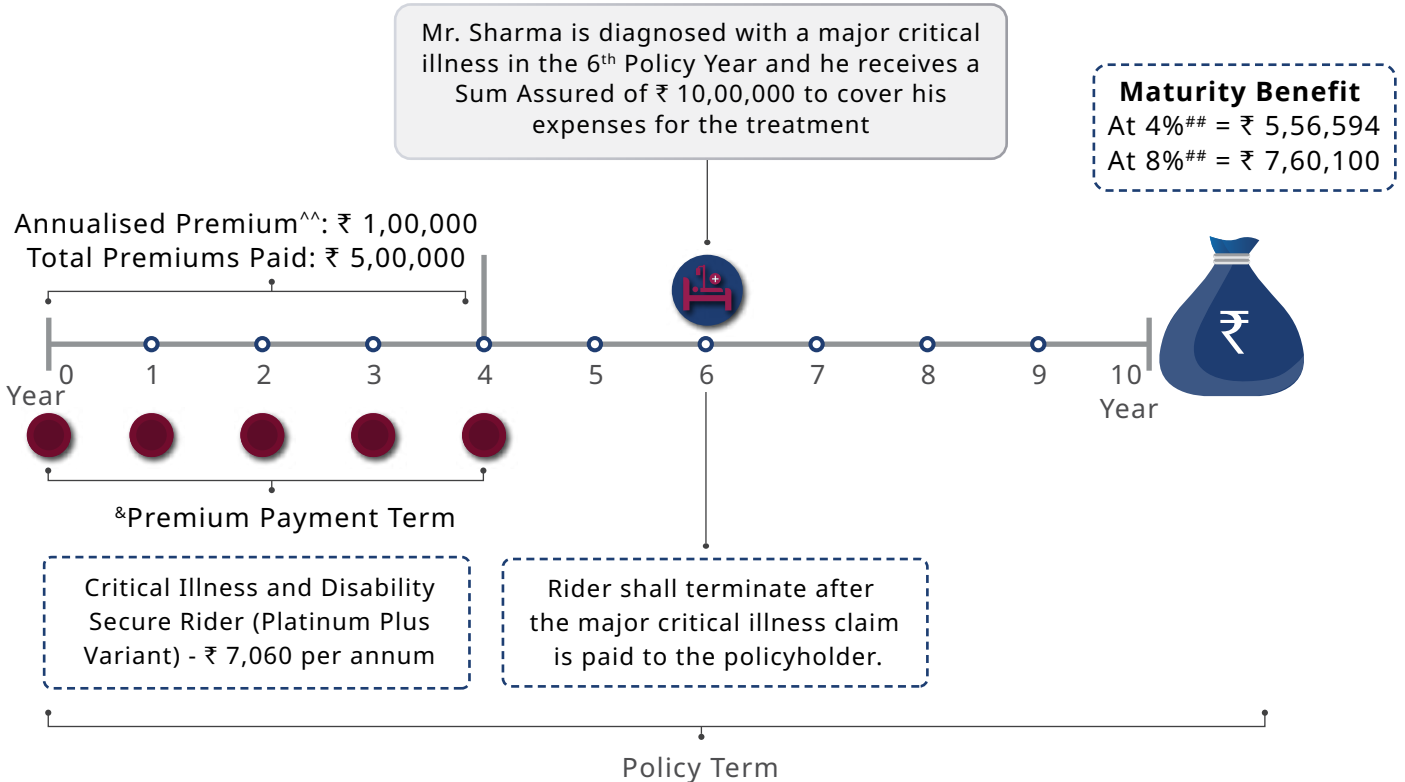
Mr. Sharma is diagnosed with a major critical illness in the 6$^{th}$ Policy Year and he receives a Sum Assured of ₹ 10,00,000 to cover his expenses for the treatment

Maturity Benefit
At 4%$^{##}$ = ₹ 5,56,594
At 8%$^{##}$ = ₹ 7,60,100

Annualised Premium$^{\wedge\wedge}$: ₹ 1,00,000
Total Premiums Paid: ₹ 5,00,000

0
Year
1
2
3
4
5
6
7
8
9
10
Year

₹

$^{\&}$Premium Payment Term

Critical Illness and Disability Secure Rider (Platinum Plus Variant) - ₹ 7,060 per annum

Rider shall terminate after the major critical illness claim is paid to the policyholder.

Policy Term